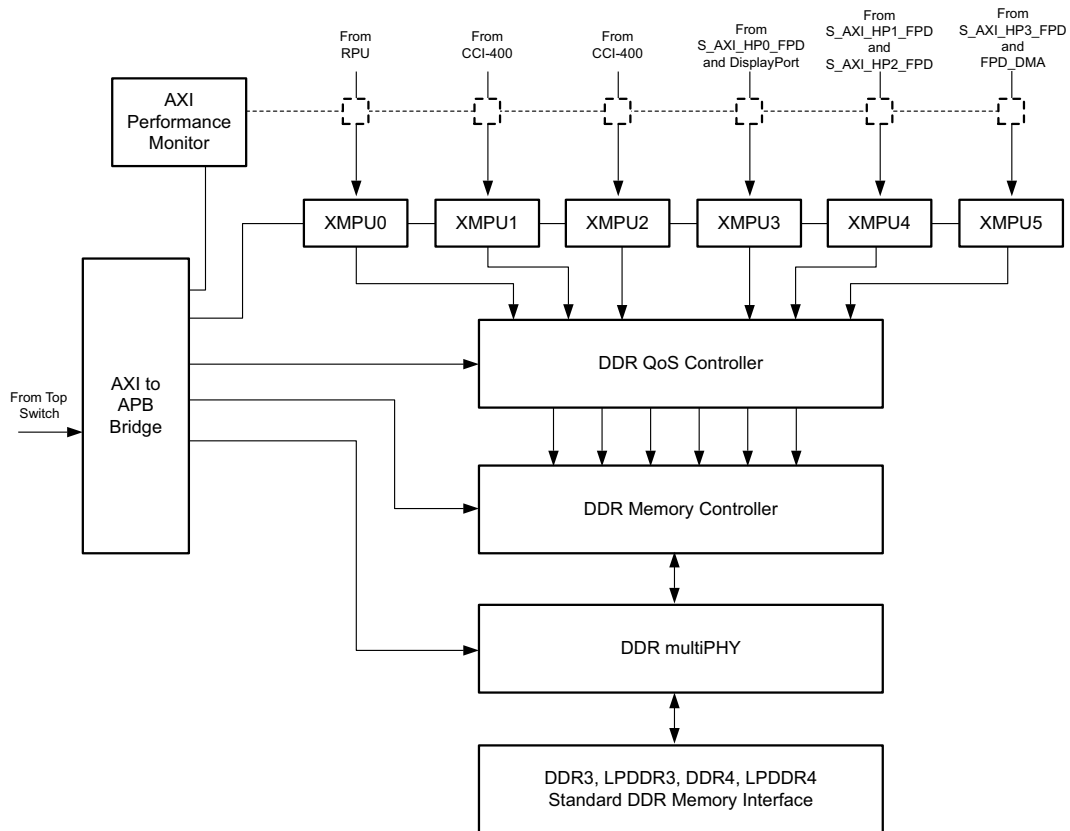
From RPU

From CCI-400

From CCI-400

From S_AXI_HP0_FPD and DisplayPort

From S_AXI_HP1_FPD and S_AXI_HP2_FPD

From S_AXI_HP3_FPD and FPD_DMA

AXI Performance Monitor

XMPU0

XMPU1

XMPU2

XMPU3

XMPU4

XMPU5

From Top Switch

AXI to APB Bridge

DDR QoS Controller

DDR Memory Controller

DDR multiPHY

DDR3, LPDDR3, DDR4, LPDDR4 Standard DDR Memory Interface